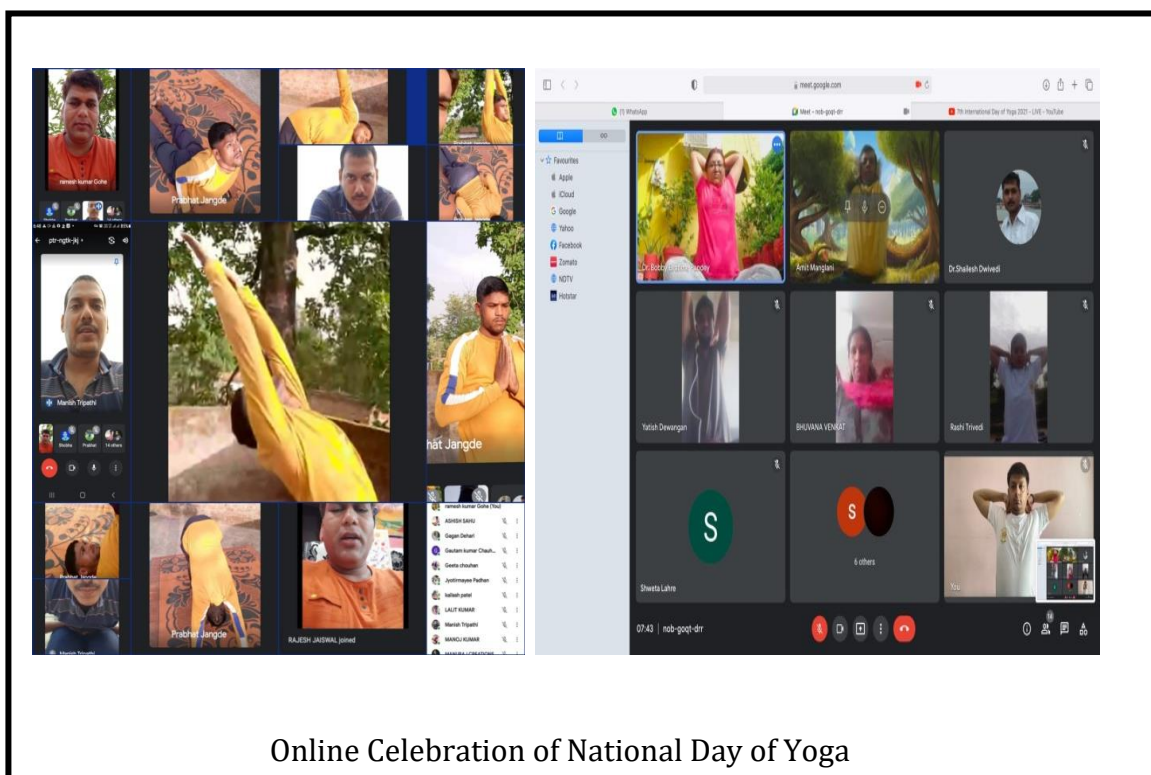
ramesh kumar Goho

Prabhat Jangde

ptr-ngtk-jkj

Manish Tripathi

14 others

hat Jangde

Prabhat Jangde

Prabhat Jangde

RAJESH JAISWAL joined

ramesh kumar Goho (You)
ASHISH SAHU
Gagan Dehari
Gautam kumar Chauh...
Geeta chouhan
Jyotirmayee Padhan
kailash patel
LALIT KUMAR
Manish Tripathi
MANOJ KUMAR

meet.google.com

WhatsApp
Meet - nob-goqt-drr
7th International Day of Yoga 2021 - LIVE - YouTube

Favourites
Apple
iCloud
Google
Yahoo
Facebook
Zomato
NDTV
Hotstar

Amit Manglani
Dr.Shailesh Dwivedi
Yatish Dewangan
BHUVANA VENKAT
Rashi Trivedi
S
Shweta Lahre
S
6 others
You

07:43 | nob-goqt-drr

Online Celebration of National Day of Yoga